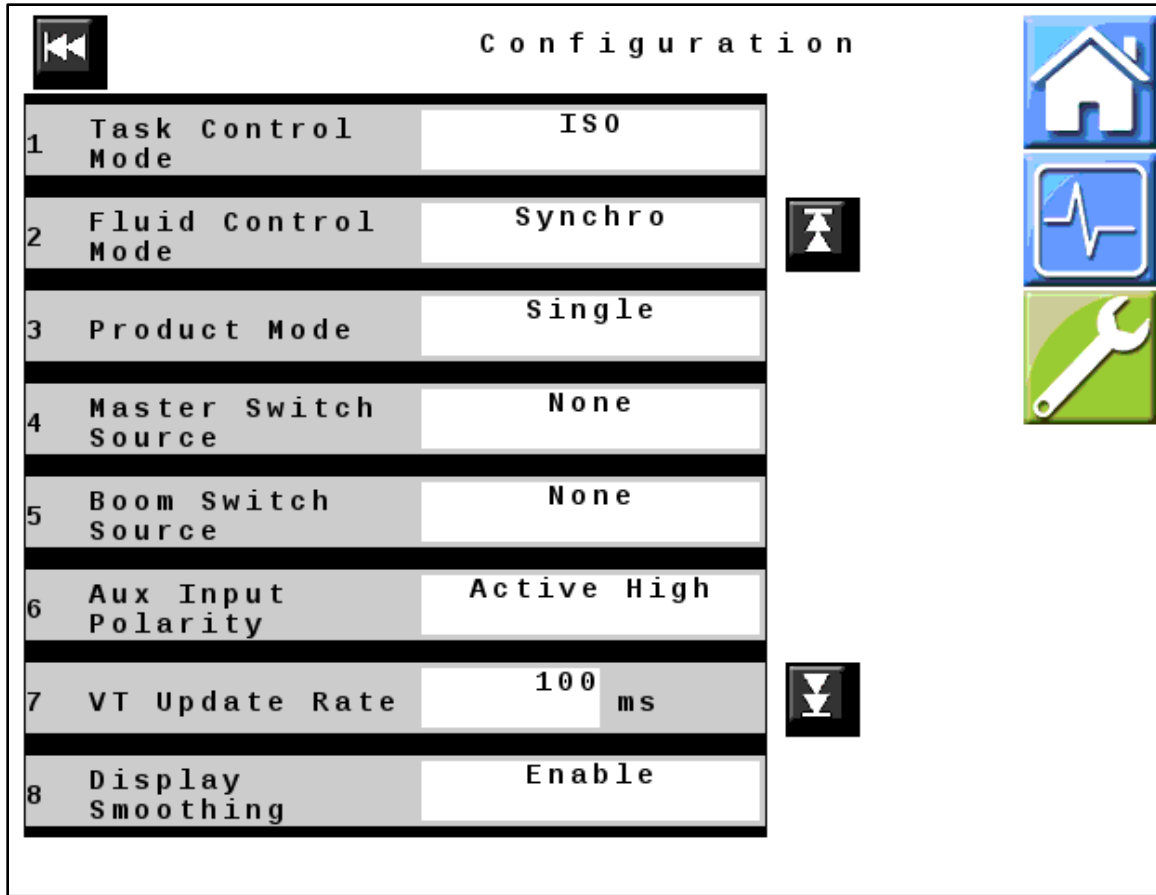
Configuration

| | | |
|---|---|---|
| 1 | Task Control Mode | ISO |
| 2 | Fluid Control Mode | Synchro |
| 3 | Product Mode | Single |
| 4 | Master Switch Source | None |
| 5 | Boom Switch Source | None |
| 6 | Aux Input Polarity | Active High |
| 7 | VT Update Rate | 100 ms |
| 8 | Display Smoothing | Enable |